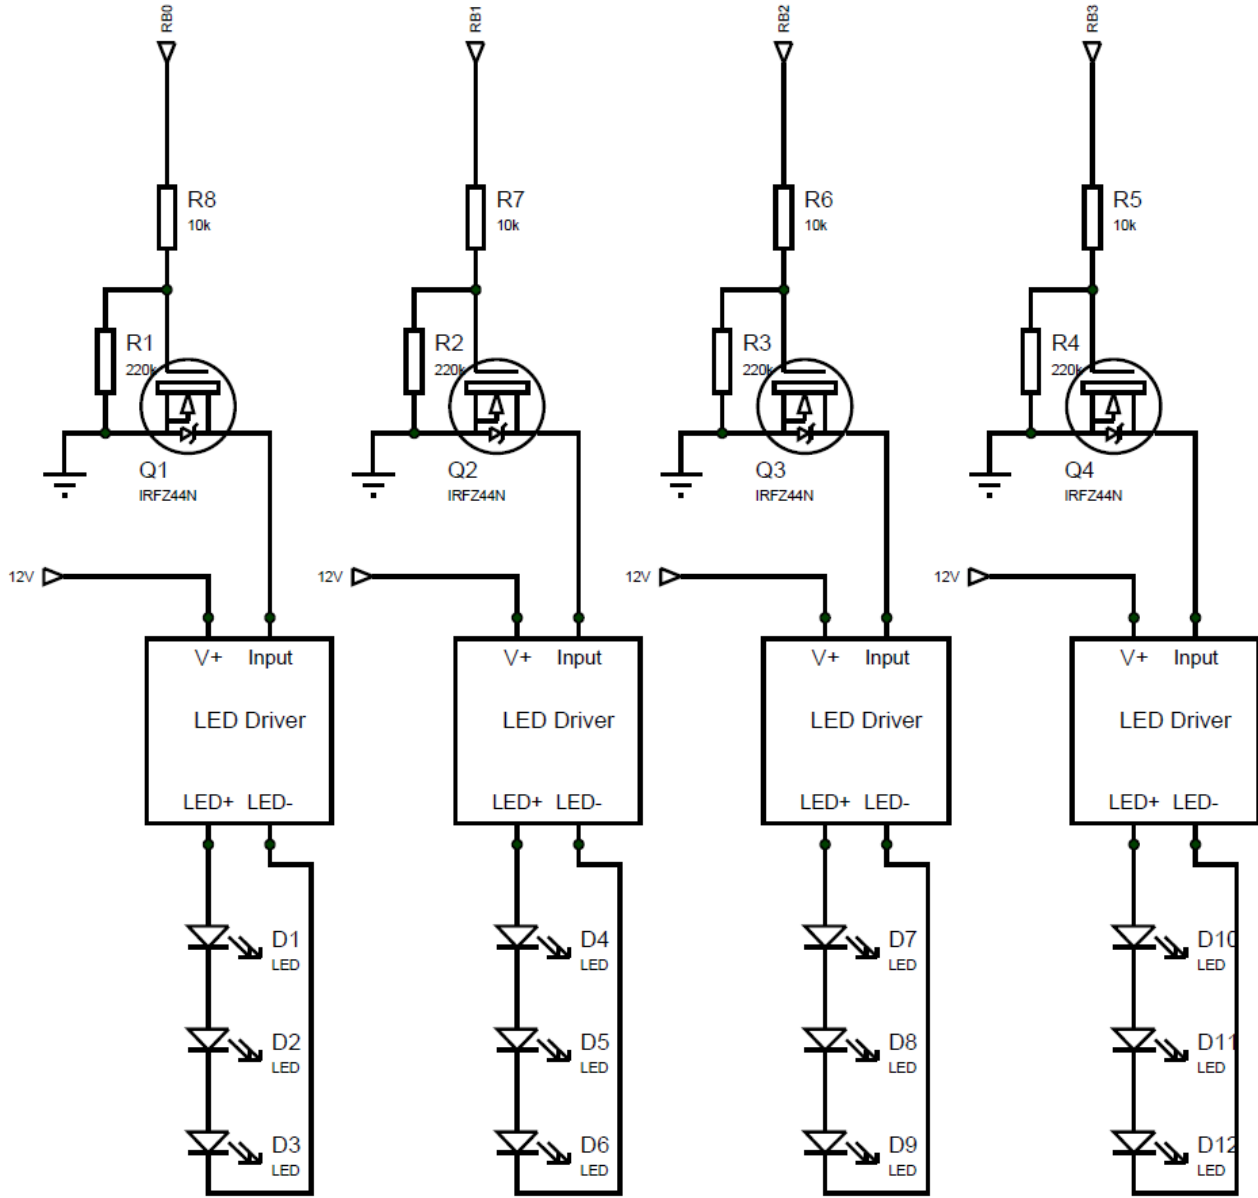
RB0
R8
10k
R1
220k
Q1
IRFZ44N
12V
V+ Input
LED Driver
LED+ LED-
D1
LED
D2
LED
D3
LED

RB1
R7
10k
R2
220k
Q2
IRFZ44N
12V
V+ Input
LED Driver
LED+ LED-
D4
LED
D5
LED
D6
LED

RB2
R6
10k
R3
220k
Q3
IRFZ44N
12V
V+ Input
LED Driver
LED+ LED-
D7
LED
D8
LED
D9
LED

RB3
R5
10k
R4
220k
Q4
IRFZ44N
12V
V+ Input
LED Driver
LED+ LED-
D1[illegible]
LED
D1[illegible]
LED
D1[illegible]
LED